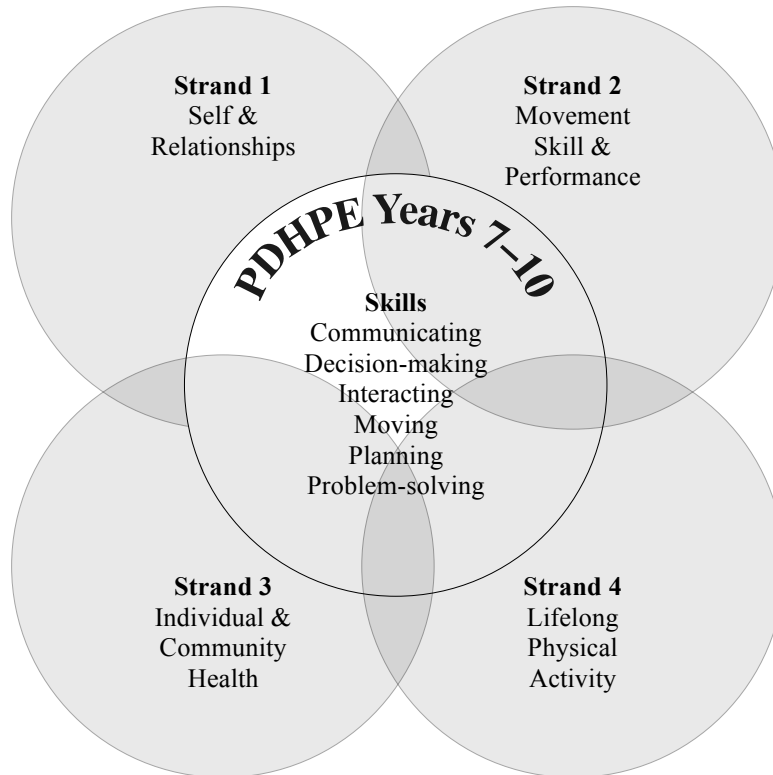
Strand 1
Self & Relationships

Strand 2
Movement Skill & Performance

PDHPE Years 7–10

Skills
Communicating
Decision-making
Interacting
Moving
Planning
Problem-solving

Strand 3
Individual & Community Health

Strand 4
Lifelong Physical Activity